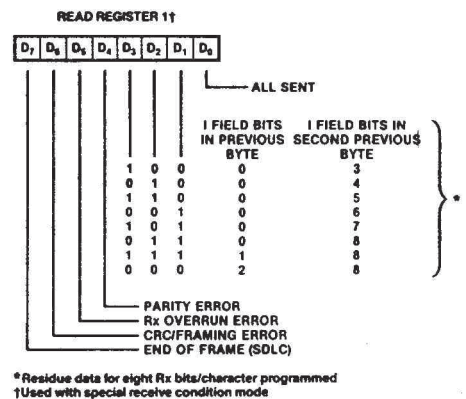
READ REGISTER 1†

| $D_7$ | $D_6$ | $D_5$ | $D_4$ | $D_3$ | $D_2$ | $D_1$ | $D_0$ |
|---|---|---|---|---|---|---|---|

ALL SENT

| | | | I FIELD BITS IN PREVIOUS BYTE | I FIELD BITS IN SECOND PREVIOUS BYTE |
|---|---|---|---|---|
| 1 | 0 | 0 | 0 | 3 |
| 0 | 1 | 0 | 0 | 4 |
| 1 | 1 | 0 | 0 | 5 |
| 0 | 0 | 1 | 0 | 6 |
| 1 | 0 | 1 | 0 | 7 |
| 0 | 1 | 1 | 0 | 8 |
| 1 | 1 | 1 | 1 | 8 |
| 0 | 0 | 0 | 2 | 8 |

*

PARITY ERROR
Rx OVERRUN ERROR
CRC/FRAMING ERROR
END OF FRAME (SDLC)

*Residue data for eight Rx bits/character programmed
†Used with special receive condition mode